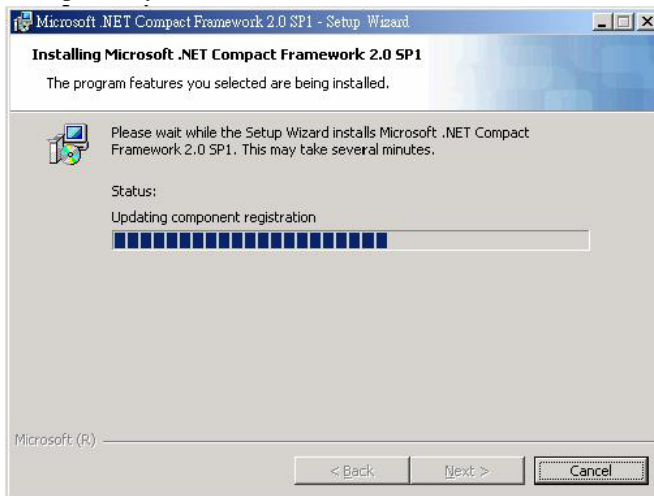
Microsoft .NET Compact Framework 2.0 SP1 - Setup Wizard

Installing Microsoft .NET Compact Framework 2.0 SP1

The program features you selected are being installed.

Please wait while the Setup Wizard installs Microsoft .NET Compact Framework 2.0 SP1. This may take several minutes.

Status:

Updating component registration

Microsoft (R)

< Back

Next >

Cancel